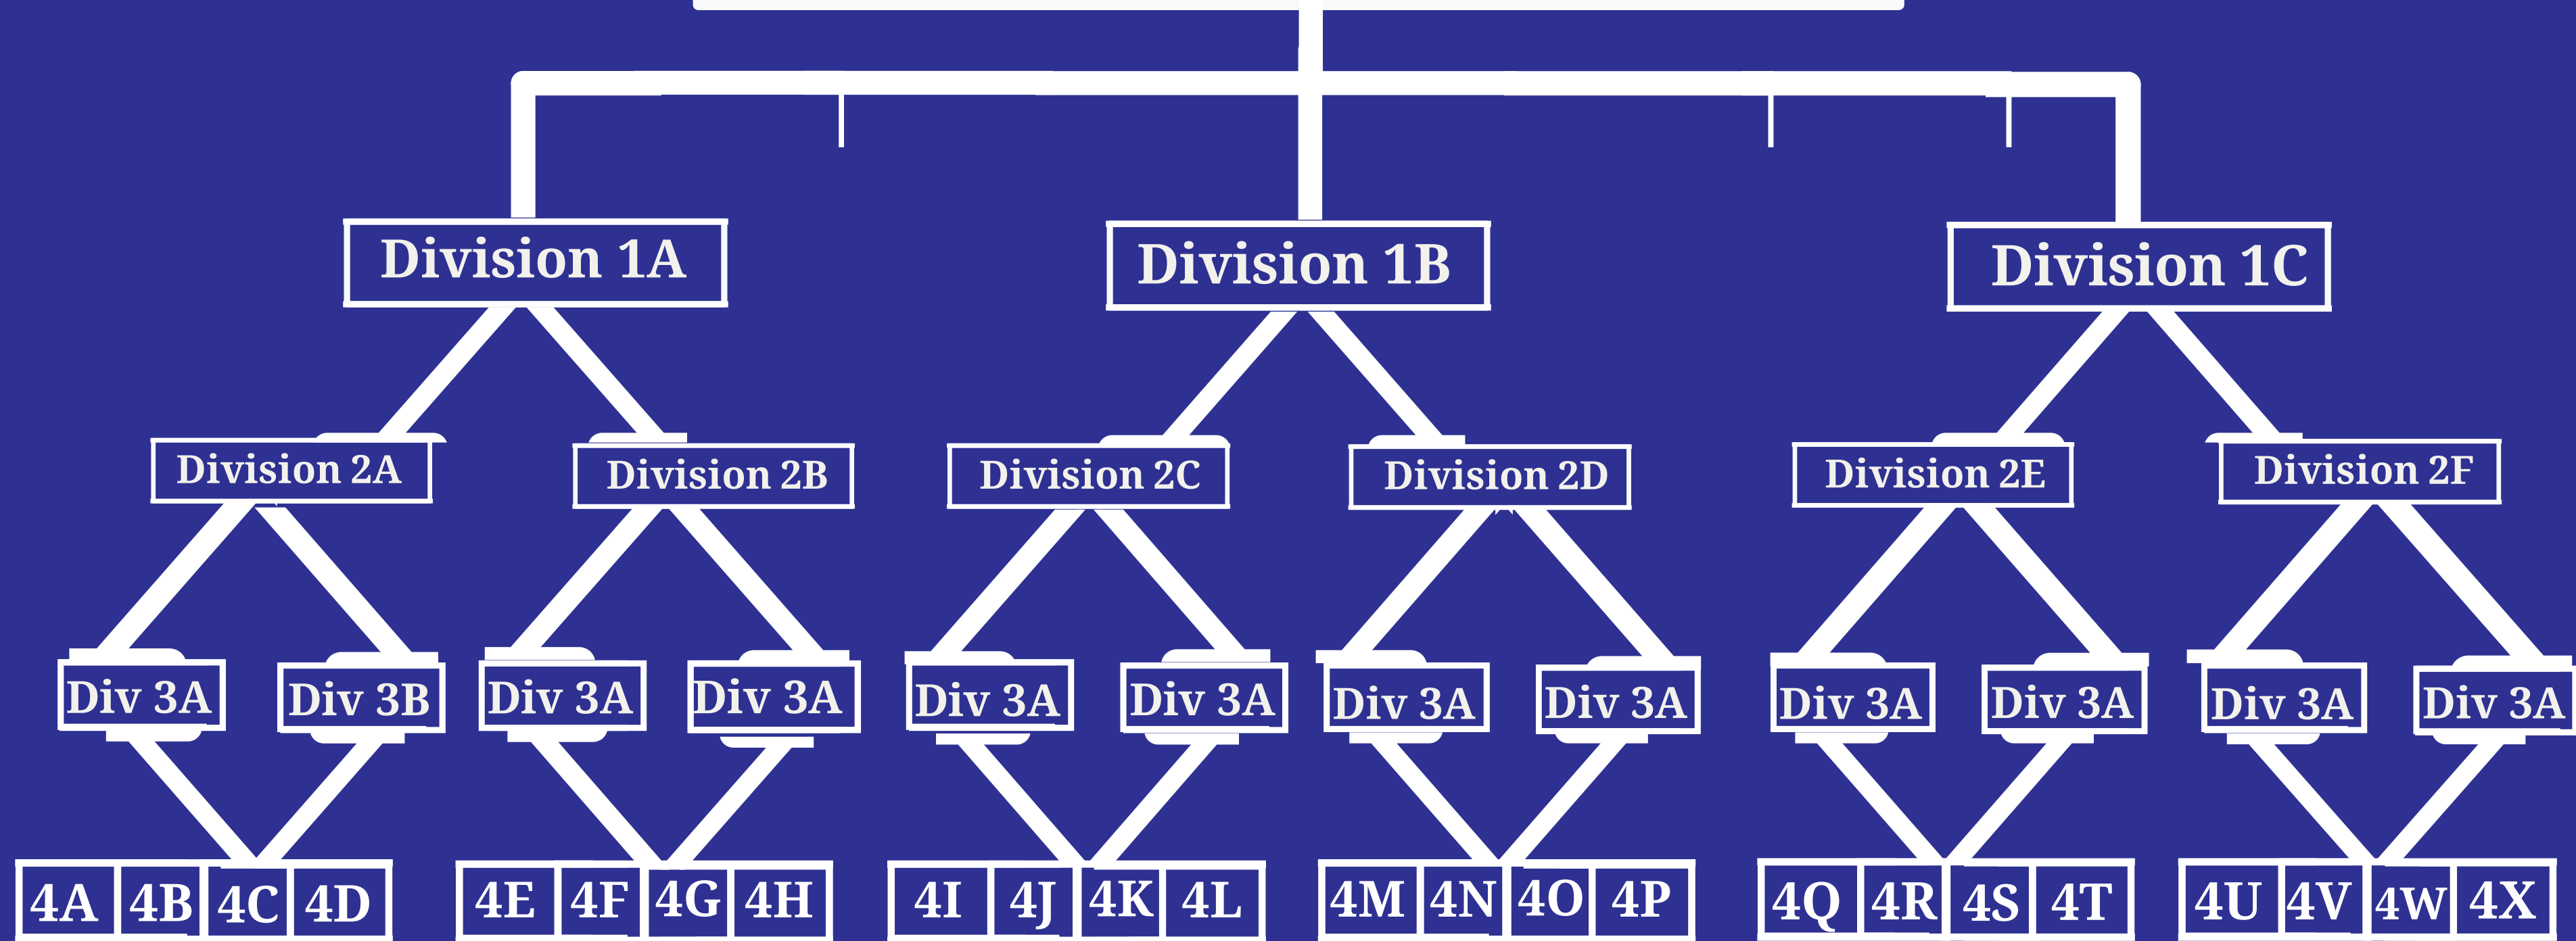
Division 1A
Division 1B
Division 1C

Division 2A
Division 2B
Division 2C
Division 2D
Division 2E
Division 2F

Div 3A
Div 3B
Div 3A
Div 3A
Div 3A
Div 3A
Div 3A
Div 3A
Div 3A
Div 3A
Div 3A
Div 3A

4A 4B 4C 4D
4E 4F 4G 4H
4I 4J 4K 4L
4M 4N 4O 4P
4Q 4R 4S 4T
4U 4V 4W 4X